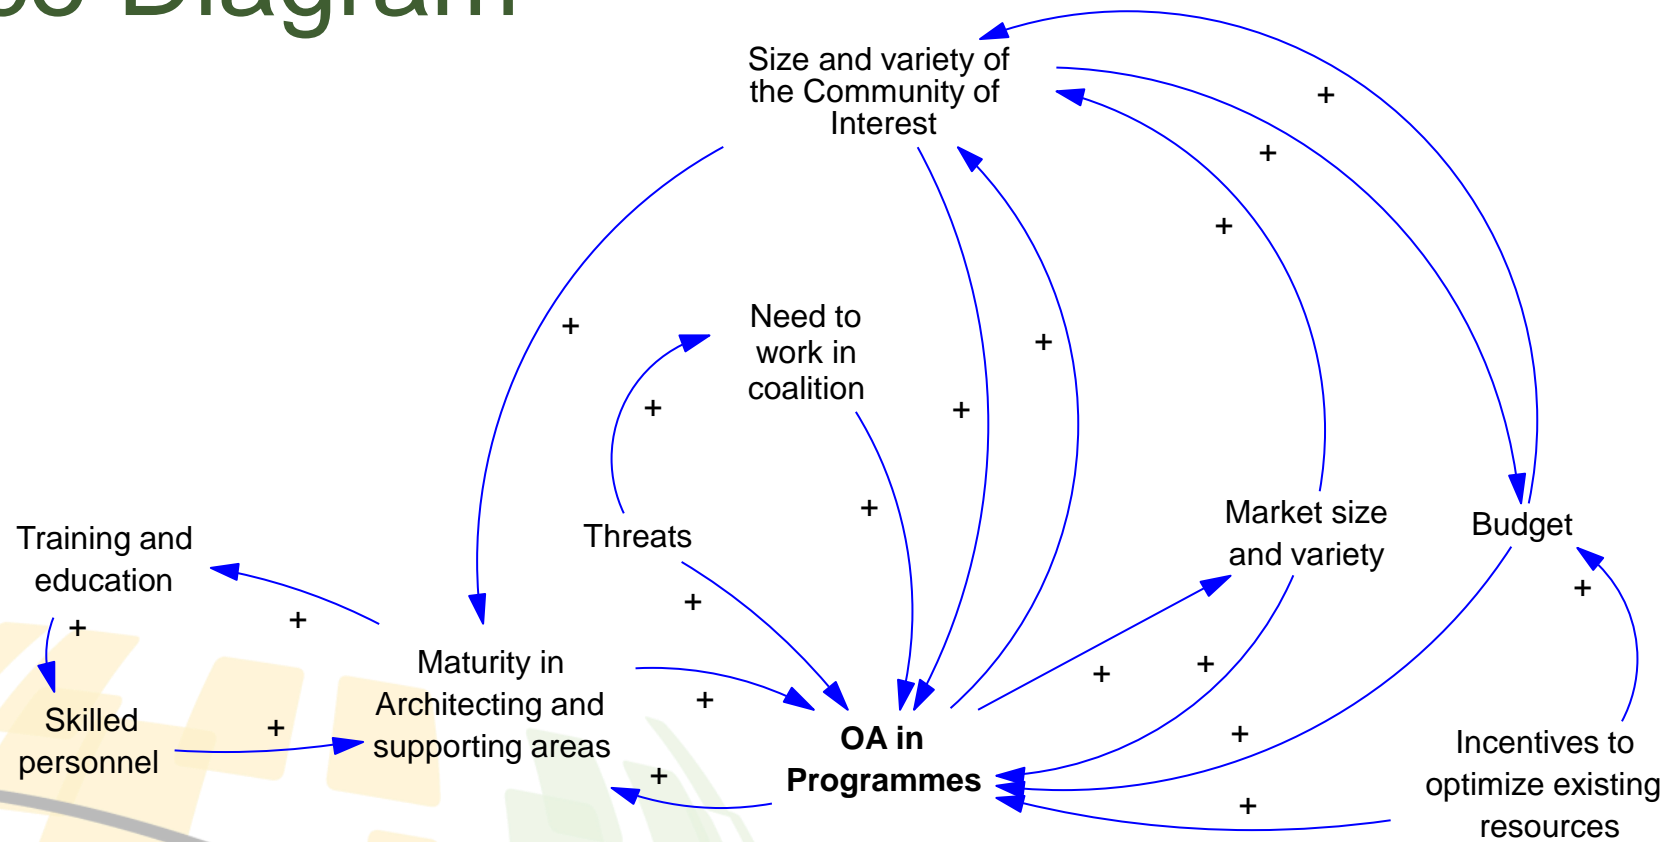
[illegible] Diagram

Size and variety of the Community of Interest

Need to work in coalition

Threats

Training and education

Skilled personnel

Maturity in Architecting and supporting areas

OA in Programmes

Market size and variety

Budget

Incentives to optimize existing resources

+ + + + + + + + + + + + + + + + + + +